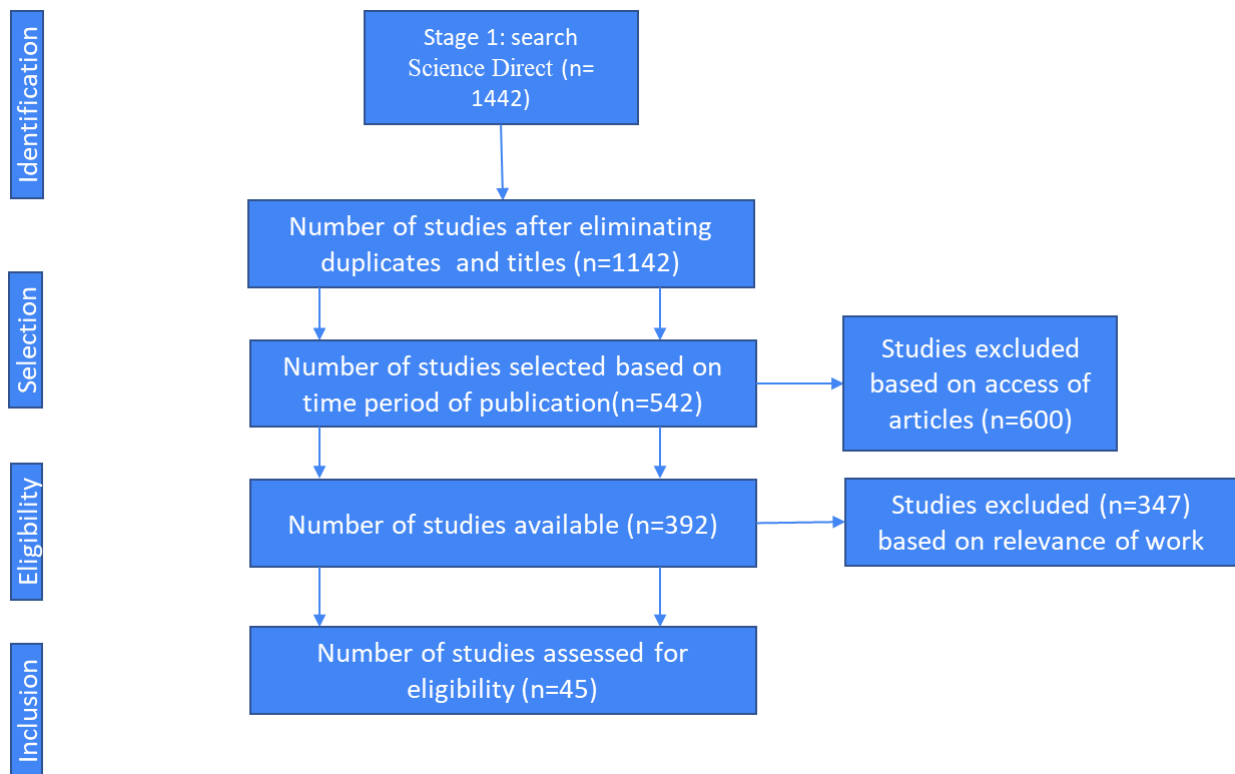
Identification

Stage 1: search Science Direct (n= 1442)

Number of studies after eliminating duplicates and titles (n=1142)

Selection

Number of studies selected based on time period of publication(n=542)

Studies excluded based on access of articles (n=600)

Eligibility

Number of studies available (n=392)

Studies excluded (n=347) based on relevance of work

Inclusion

Number of studies assessed for eligibility (n=45)